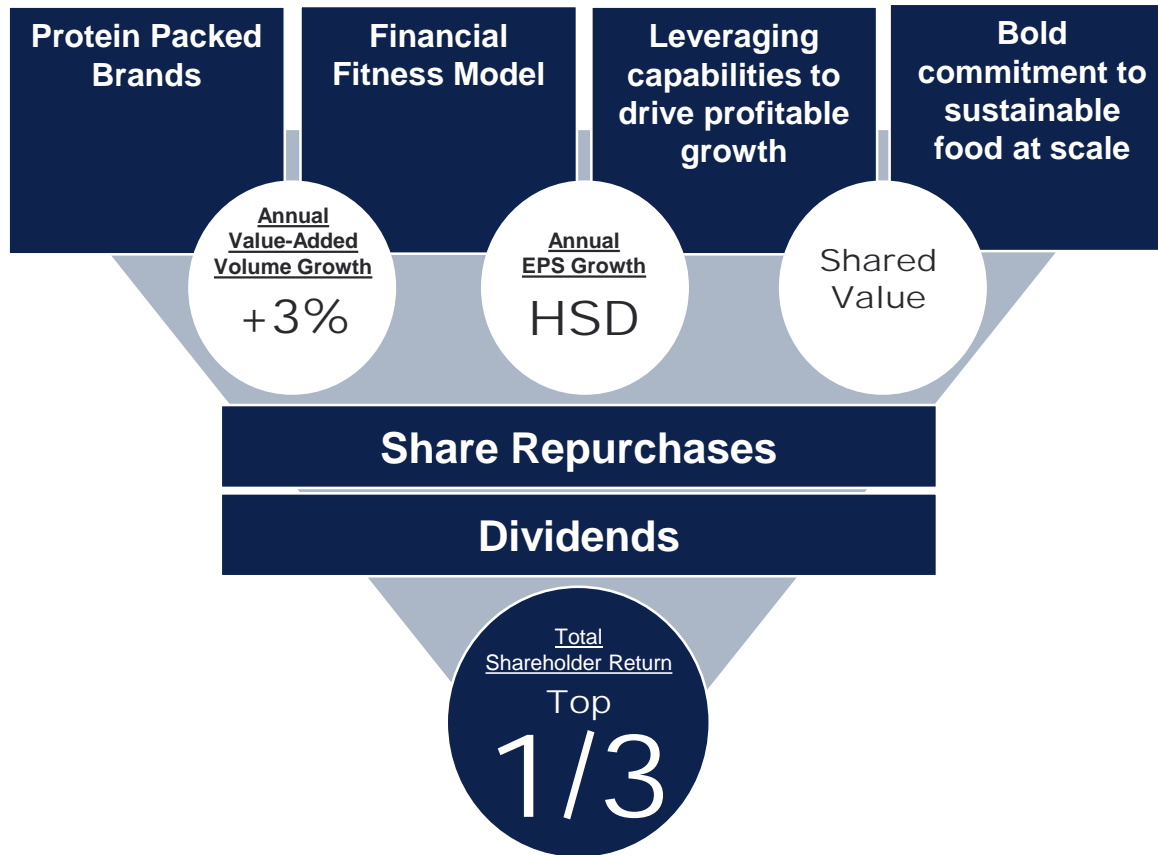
Protein Packed Brands

Financial Fitness Model

Leveraging capabilities to drive profitable growth

Bold commitment to sustainable food at scale

Annual Value-Added Volume Growth
+3%

Annual EPS Growth
HSD

Shared Value

Share Repurchases

Dividends

Total Shareholder Return
Top
1/3